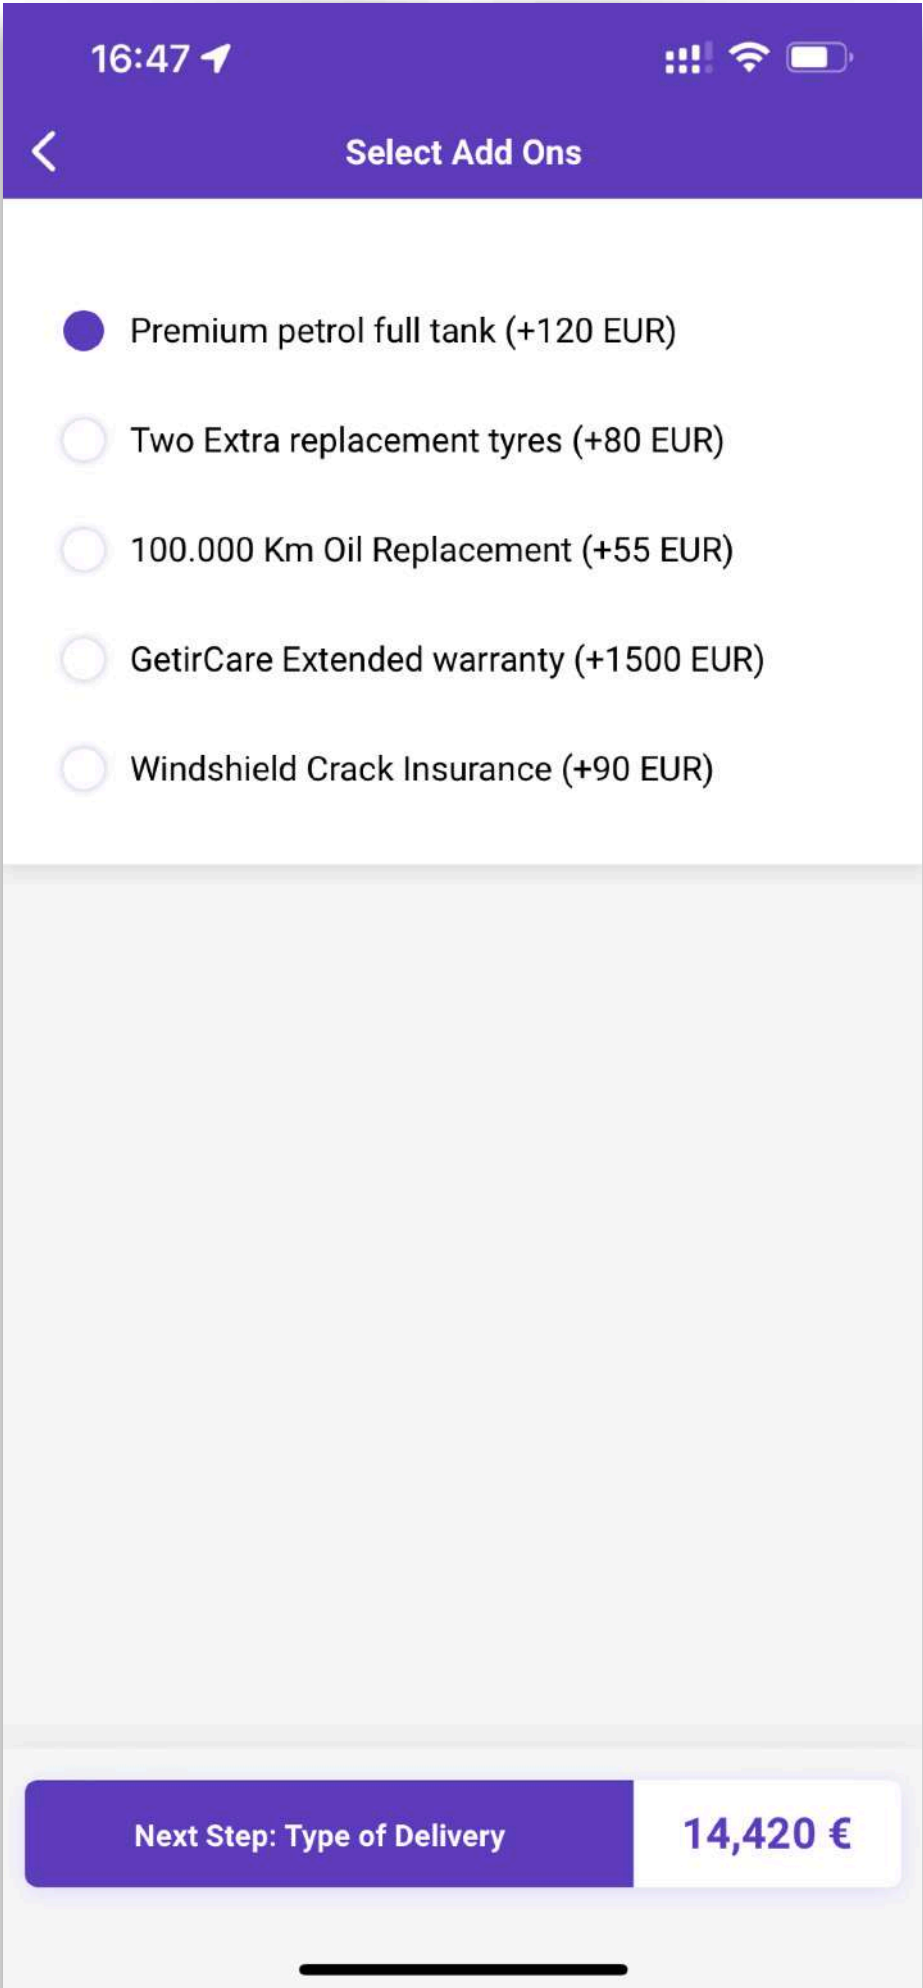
16:47

Select Add Ons

Premium petrol full tank (+120 EUR)

Two Extra replacement tyres (+80 EUR)

100.000 Km Oil Replacement (+55 EUR)

GetirCare Extended warranty (+1500 EUR)

Windshield Crack Insurance (+90 EUR)

Next Step: Type of Delivery

14,420 €